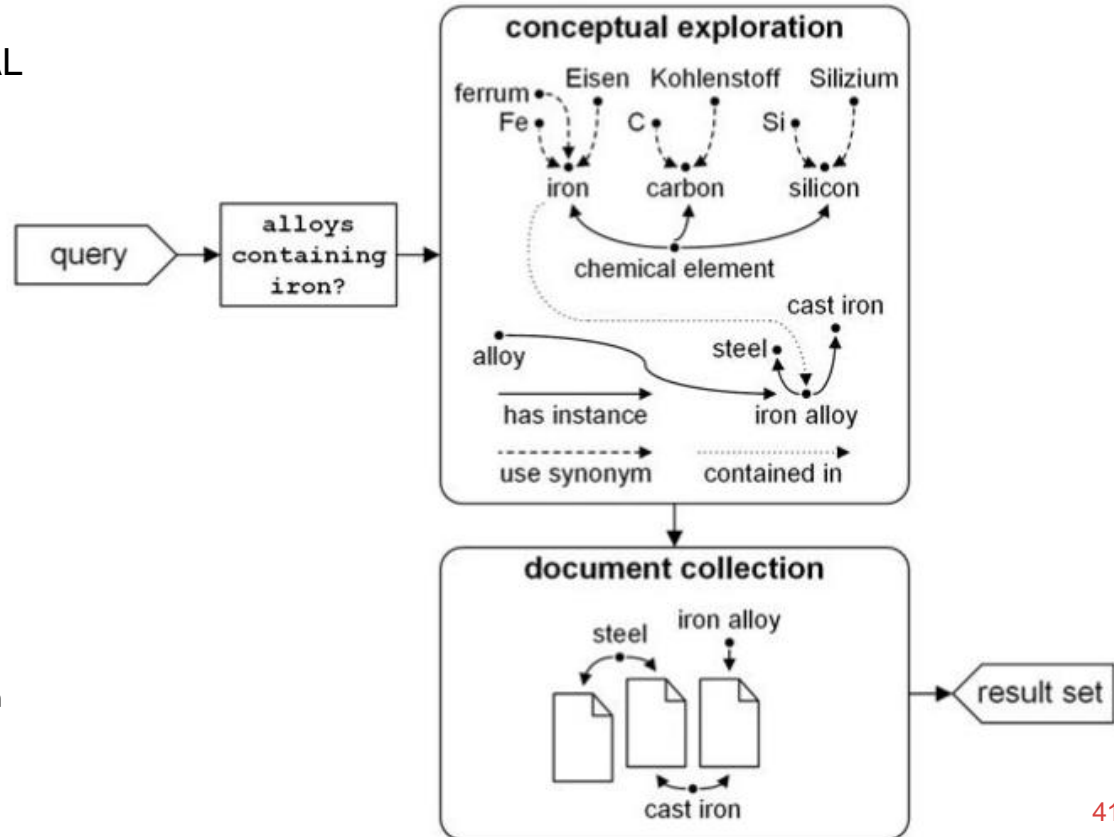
L

query

alloys containing iron?

conceptual exploration

ferrum Eisen Kohlenstoff Silizium

Fe C Si

iron carbon silicon

chemical element

cast iron

alloy

steel

has instance

iron alloy

use synonym

contained in

document collection

steel

iron alloy

cast iron

result set

41